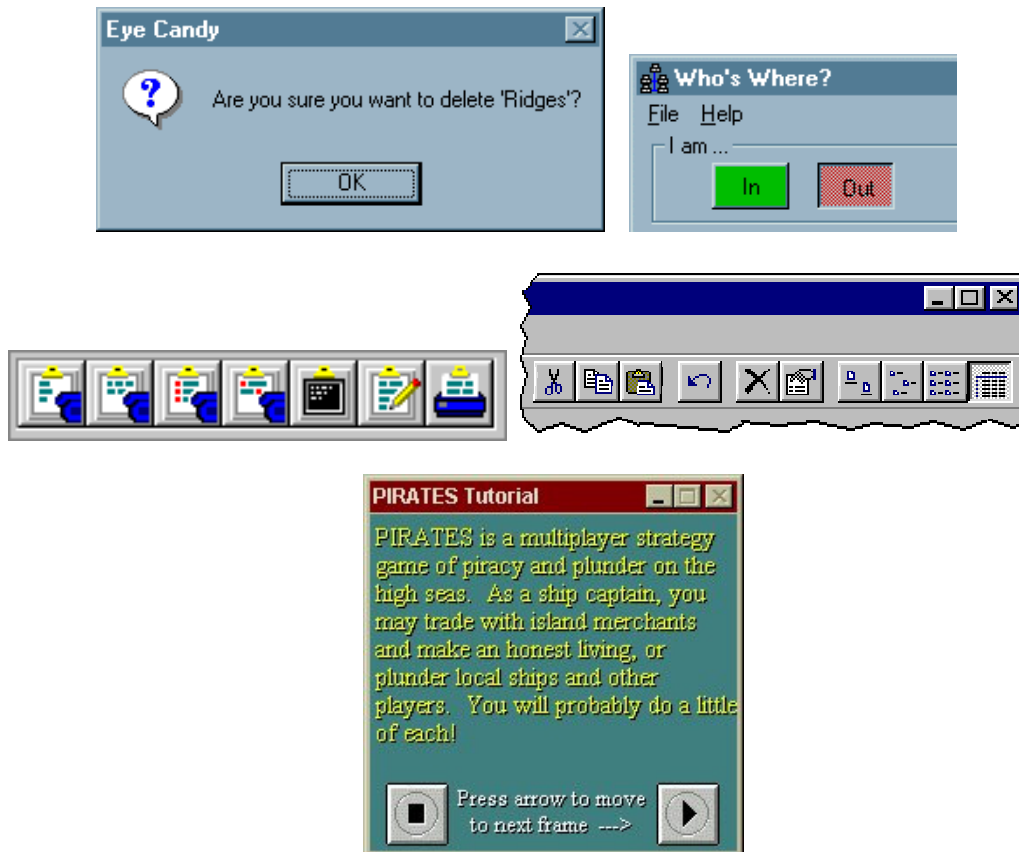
Eye Candy

Are you sure you want to delete 'Ridges'?

OK

Who's Where?

File Help

I am ...

In

Out

PIRATES Tutorial

PIRATES is a multiplayer strategy game of piracy and plunder on the high seas. As a ship captain, you may trade with island merchants and make an honest living, or plunder local ships and other players. You will probably do a little of each!

Press arrow to move to next frame --->